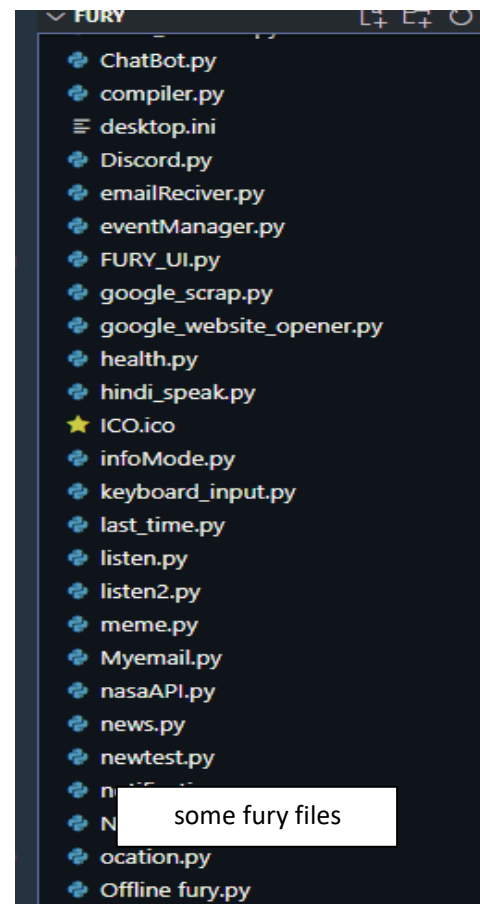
FURY

ChatBot.py
compiler.py
desktop.ini
Discord.py
emailReciver.py
eventManager.py
FURY_UI.py
google_scrap.py
google_website_opener.py
health.py
hindi_speak.py
ICO.ico
infoMode.py
keyboard_input.py
last_time.py
listen.py
listen2.py
meme.py
Myemail.py
nasaAPI.py
news.py
newtest.py
n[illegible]
N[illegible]
some fury files
ocation.py
Offline fury.py